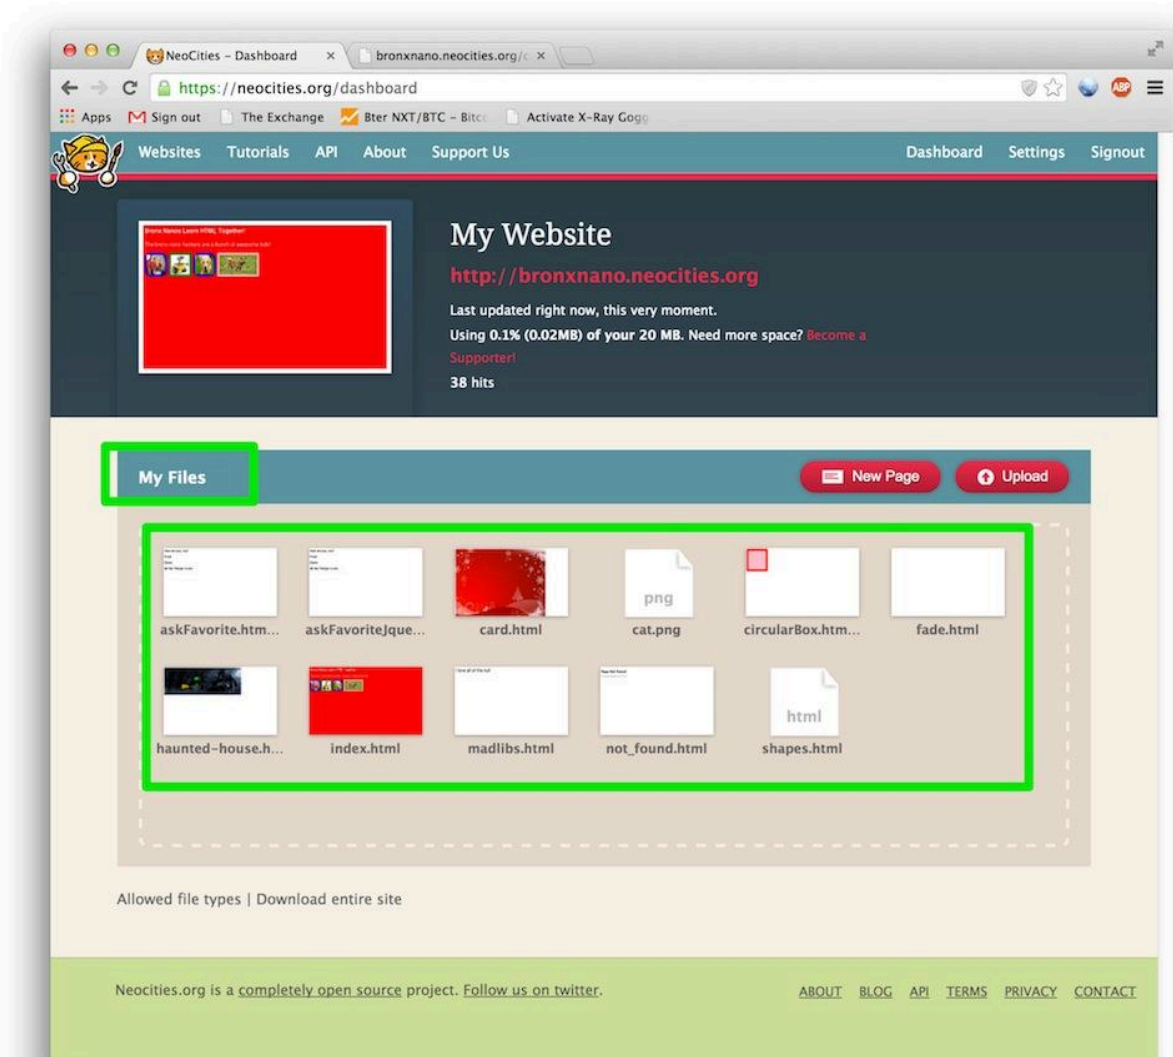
NeoCities - Dashboard ×
bronxnano.neocities.org/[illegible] ×

https://neocities.org/dashboard

Apps
Sign out
The Exchange
Bter NXT/BTC - Bitc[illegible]
Activate X-Ray Gog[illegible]

Websites
Tutorials
API
About
Support Us
Dashboard
Settings
Signout

My Website

http://bronxnano.neocities.org

Last updated right now, this very moment.

Using 0.1% (0.02MB) of your 20 MB. Need more space? Become a Supporter!

38 hits

My Files
New Page
Upload

askFavorite.htm...
askFavoriteJque...
card.html
png
cat.png
circularBox.htm...
fade.html
haunted-house.h...
index.html
madlibs.html
not_found.html
html
shapes.html

Allowed file types | Download entire site

Neocities.org is a completely open source project. Follow us on twitter.

ABOUT
BLOG
API
TERMS
PRIVACY
CONTACT